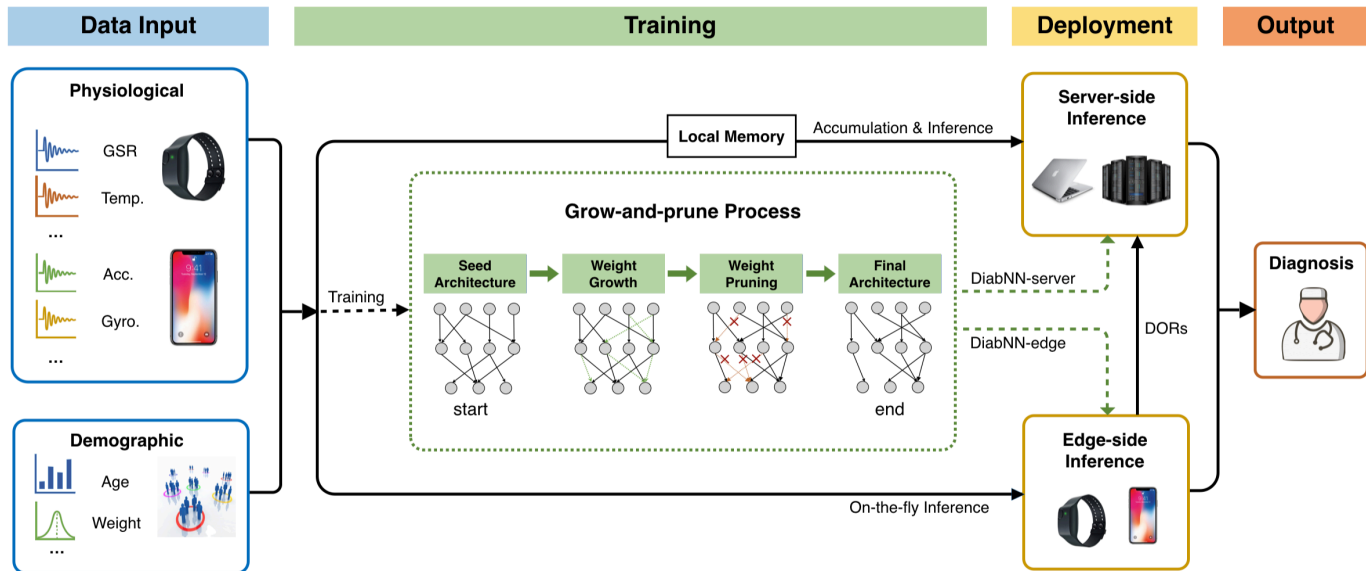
Data Input

Training

Deployment

Output

Physiological

GSR

Temp.

...

Acc.

Gyro.

...

9:41

Demographic

Age

Weight

...

Local Memory

Accumulation & Inference

Grow-and-prune Process

Seed Architecture

Weight Growth

Weight Pruning

Final Architecture

Training

start

end

On-the-fly Inference

Server-side Inference

DiabNN-server

DiabNN-edge

DORs

Edge-side Inference

Diagnosis